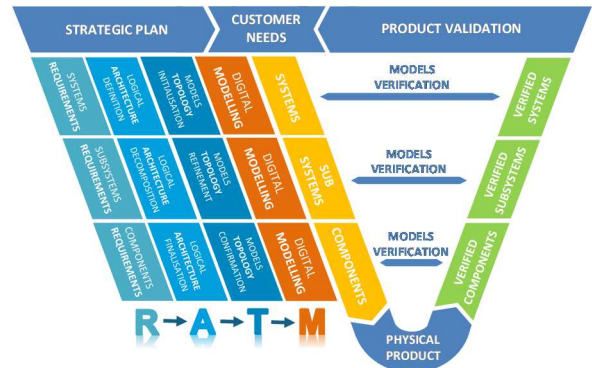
STRATEGIC PLAN

CUSTOMER NEEDS

PRODUCT VALIDATION

SYSTEMS REQUIREMENTS

LOGICAL ARCHITECTURE DEFINITION

MODELS TOPOLOGY INITIALISATION

DIGITAL MODELLING

SYSTEMS

SUBSYSTEMS REQUIREMENTS

LOGICAL ARCHITECTURE DECOMPOSITION

MODELS TOPOLOGY REFINEMENT

DIGITAL MODELLING

SUB SYSTEMS

COMPONENTS REQUIREMENTS

LOGICAL ARCHITECTURE FINALISATION

MODELS TOPOLOGY CONFIRMATION

DIGITAL MODELLING

COMPONENTS

MODELS VERIFICATION

MODELS VERIFICATION

MODELS VERIFICATION

VERIFIED SYSTEMS

VERIFIED SUBSYSTEMS

VERIFIED COMPONENTS

R → A → T → M

PHYSICAL PRODUCT